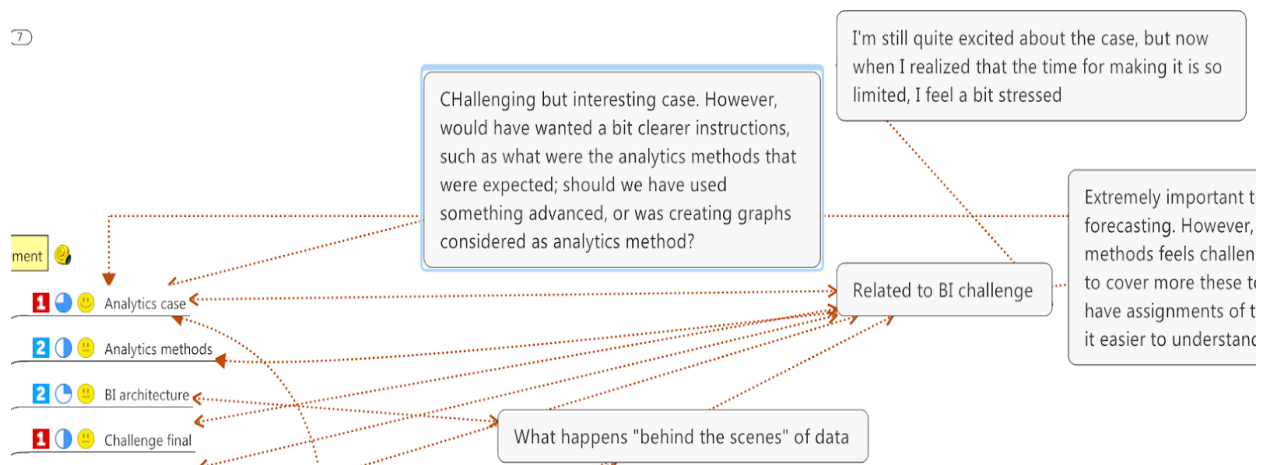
7

I'm still quite excited about the case, but now when I realized that the time for making it is so limited, I feel a bit stressed

CHallenging but interesting case. However, would have wanted a bit clearer instructions, such as what were the analytics methods that were expected; should we have used something advanced, or was creating graphs considered as analytics method?

Extremely important t forecasting. However, methods feels challen to cover more these to have assignments of t it easier to understand

ment

1 Analytics case

2 Analytics methods

2 BI architecture

1 Challenge final

Related to BI challenge

What happens "behind the scenes" of data